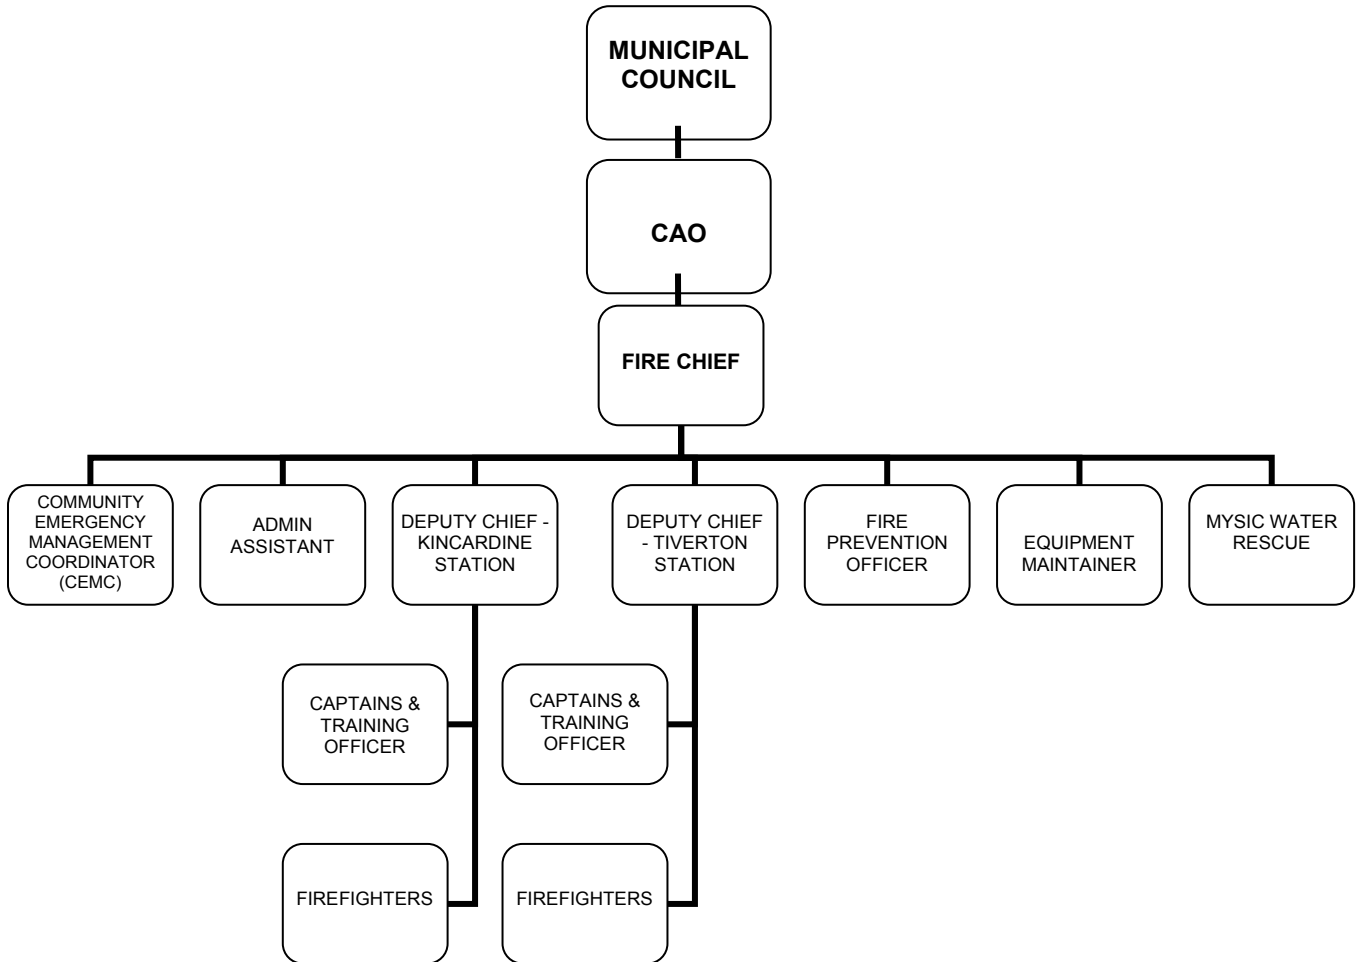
MUNICIPAL COUNCIL

CAO

FIRE CHIEF

COMMUNITY EMERGENCY MANAGEMENT COORDINATOR (CEMC)

ADMIN ASSISTANT

DEPUTY CHIEF - KINCARDINE STATION

DEPUTY CHIEF - TIVERTON STATION

FIRE PREVENTION OFFICER

EQUIPMENT MAINTAINER

MYSIC WATER RESCUE

CAPTAINS & TRAINING OFFICER

CAPTAINS & TRAINING OFFICER

FIREFIGHTERS

FIREFIGHTERS